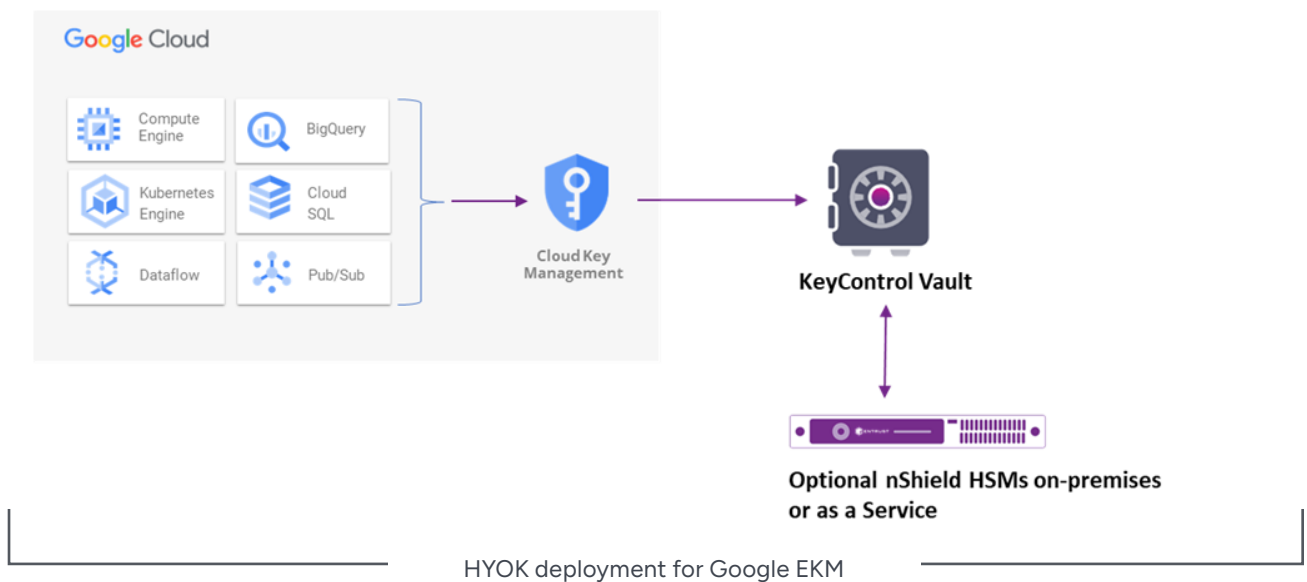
Google Cloud

Compute Engine

BigQuery

Kubernetes Engine

Cloud SQL

Dataflow

Pub/Sub

Cloud Key Management

KeyControl Vault

ENTRUST

Optional nShield HSMs on-premises or as a Service

HYOK deployment for Google EKM